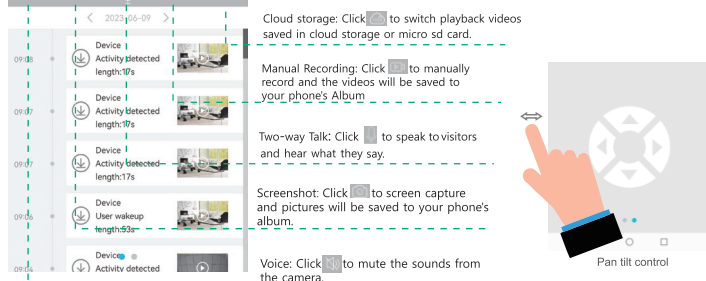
< 2023-06-09 >

09:08 Device Activity detected length:17s

09:07 Device Activity detected length:17s

09:07 Device Activity detected length:17s

09:06 Device User wakeup length:53s

09:04 Device

Cloud storage: Click to switch playback videos saved in cloud storage or micro sd card.

Manual Recording: Click to manually record and the videos will be saved to your phone's Album

Two-way Talk: Click to speak to visitors and hear what they say.

Screenshot: Click to screen capture and pictures will be saved to your phone's album.

Voice: Click to mute the sounds from the camera.

Pan tilt control